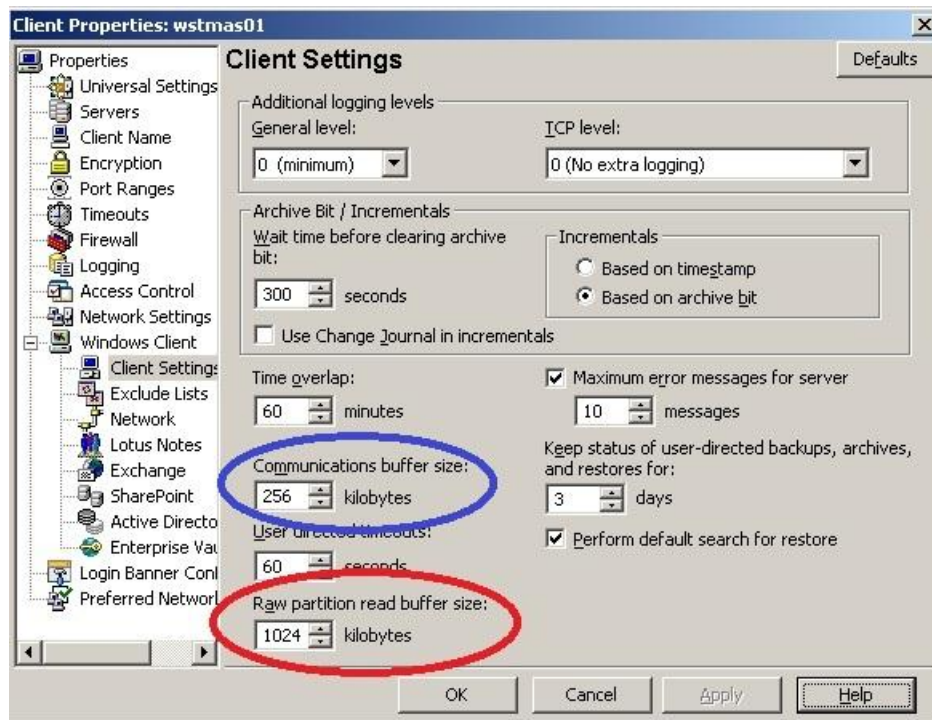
Client Properties: wstmas01

Properties
Universal Settings
Servers
Client Name
Encryption
Port Ranges
Timeouts
Firewall
Logging
Access Control
Network Settings
Windows Client
Client Settings
Exclude Lists
Network
Lotus Notes
Exchange
SharePoint
Active Directo
Enterprise Vau
Login Banner Con
Preferred Networl

Client Settings

Defaults

Additional logging levels
General level:
0 (minimum)
TCP level:
0 (No extra logging)

Archive Bit / Incrementals
Wait time before clearing archive bit:
300 seconds
Incrementals
Based on timestamp
Based on archive bit
Use Change Journal in incrementals

Time overlap:
60 minutes
Maximum error messages for server
10 messages
Communications buffer size:
256 kilobytes
Keep status of user-directed backups, archives, and restores for:
3 days
User directed timeouts:
60 seconds
Perform default search for restore
Raw partition read buffer size:
1024 kilobytes

OK
Cancel
Apply
Help